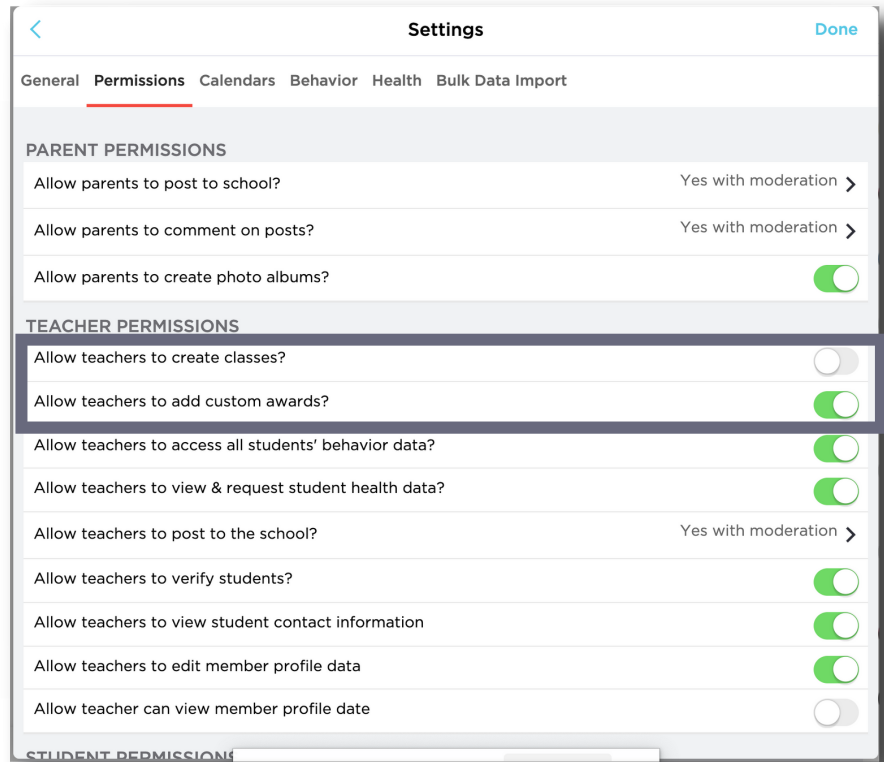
<
Settings
Done

General Permissions Calendars Behavior Health Bulk Data Import

PARENT PERMISSIONS

Allow parents to post to school? Yes with moderation >

Allow parents to comment on posts? Yes with moderation >

Allow parents to create photo albums?

TEACHER PERMISSIONS

Allow teachers to create classes?

Allow teachers to add custom awards?

Allow teachers to access all students' behavior data?

Allow teachers to view & request student health data?

Allow teachers to post to the school? Yes with moderation >

Allow teachers to verify students?

Allow teachers to view student contact information

Allow teachers to edit member profile data

Allow teacher can view member profile date

STUDENT PERMISSIONS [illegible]